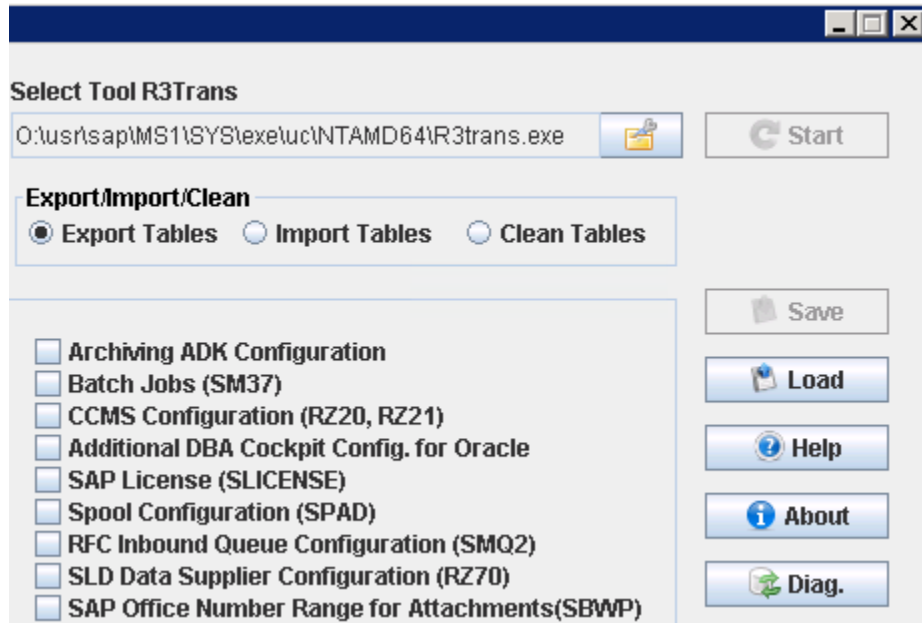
Select Tool R3Trans

O:\usr\sap\MS1\SYS\exe\uc\NTAMD64\R3trans.exe

Start

Export/Import/Clean

Export Tables   Import Tables   Clean Tables

Save

Archiving ADK Configuration
Batch Jobs (SM37)
CCMS Configuration (RZ20, RZ21)
Additional DBA Cockpit Config. for Oracle
SAP License (SLICENSE)
Spool Configuration (SPAD)
RFC Inbound Queue Configuration (SMQ2)
SLD Data Supplier Configuration (RZ70)
SAP Office Number Range for Attachments(SBWP)

Load

Help

About

Diag.